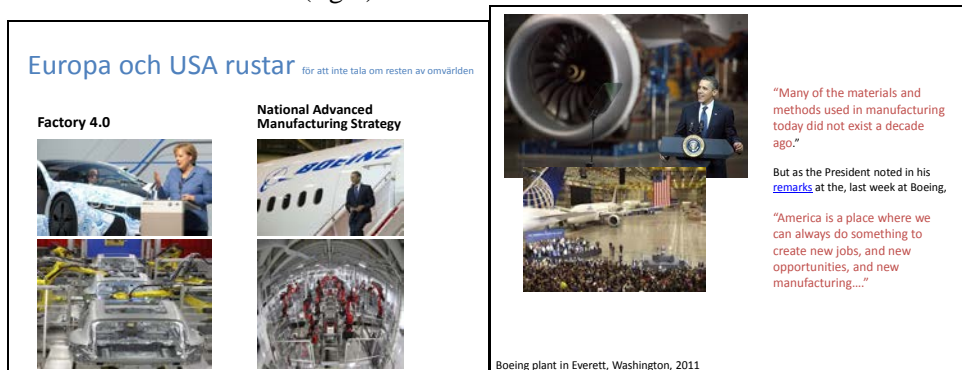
(fig.)

Europa och USA rustar för att inte tala om resten av omvärlden

Factory 4.0

National Advanced Manufacturing Strategy

BOEING

"Many of the materials and methods used in manufacturing today did not exist a decade ago."

But as the President noted in his remarks at the, last week at Boeing,

"America is a place where we can always do something to create new jobs, and new opportunities, and new manufacturing…."

Boeing plant in Everett, Washington, 2011